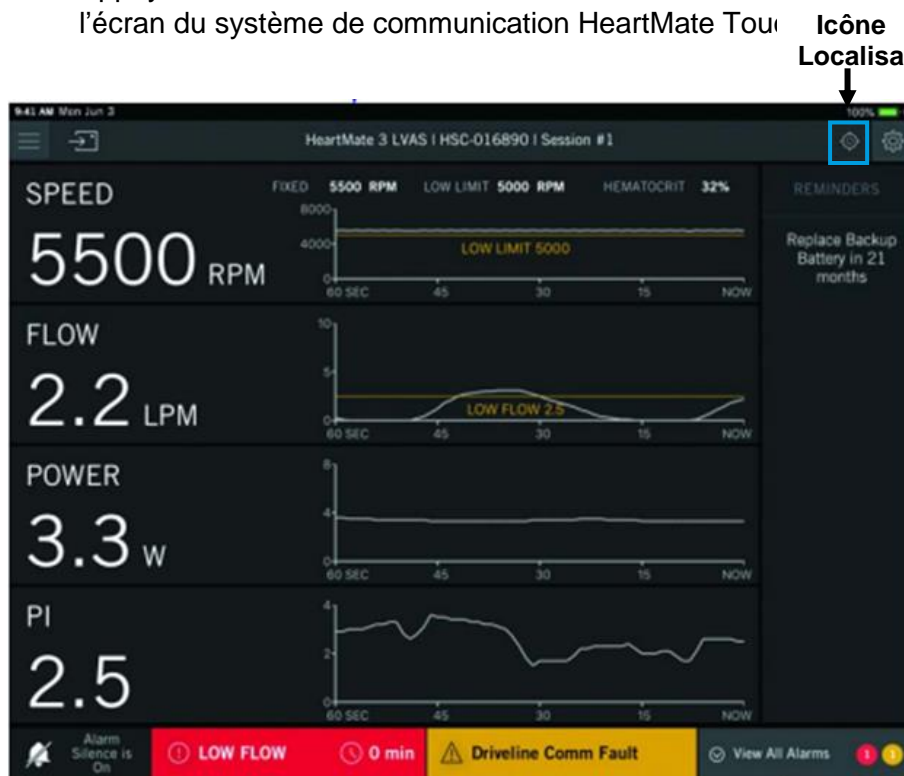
l'écran du système de communication HeartMate Tou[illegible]

Icône Localisa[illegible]

9:41 AM Mon Jun 3

100%

HeartMate 3 LVAS | HSC-016890 | Session #1

SPEED

FIXED 5500 RPM LOW LIMIT 5000 RPM HEMATOCRIT 32%

8000
4000
0

LOW LIMIT 5000

60 SEC 45 30 15 NOW

5500 RPM

REMINDERS

Replace Backup Battery in 21 months

FLOW

10
5
0

LOW FLOW 2.5

60 SEC 45 30 15 NOW

2.2 LPM

POWER

8
4
0

60 SEC 45 30 15 NOW

3.3 W

PI

4
2
0

60 SEC 45 30 15 NOW

2.5

Alarm Silence is On

LOW FLOW

0 min

Driveline Comm Fault

View All Alarms

1 1